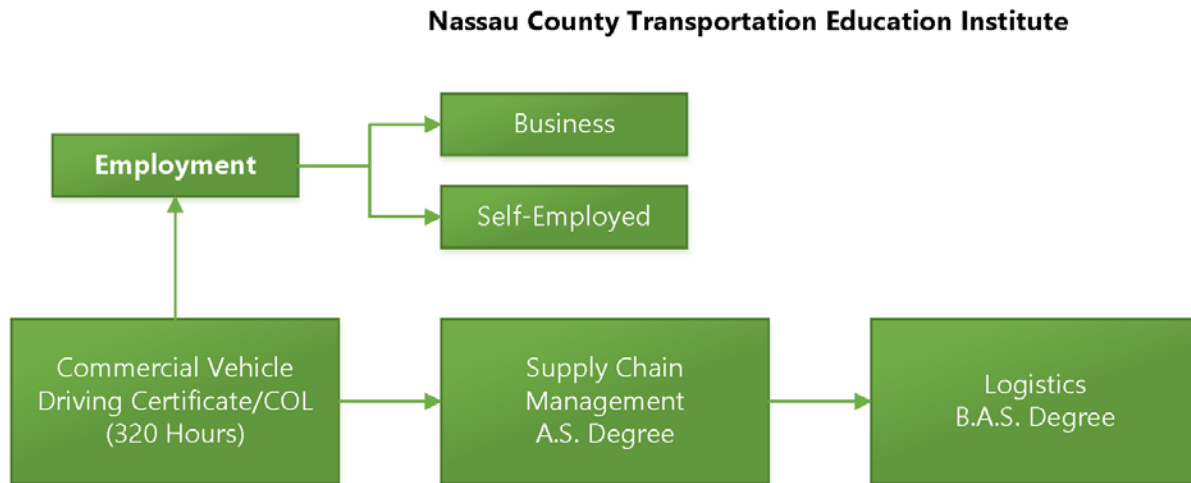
Nassau County Transportation Education Institute

Employment

Business

Self-Employed

Commercial Vehicle Driving Certificate/COL (320 Hours)

Supply Chain Management A.S. Degree

Logistics B.A.S. Degree